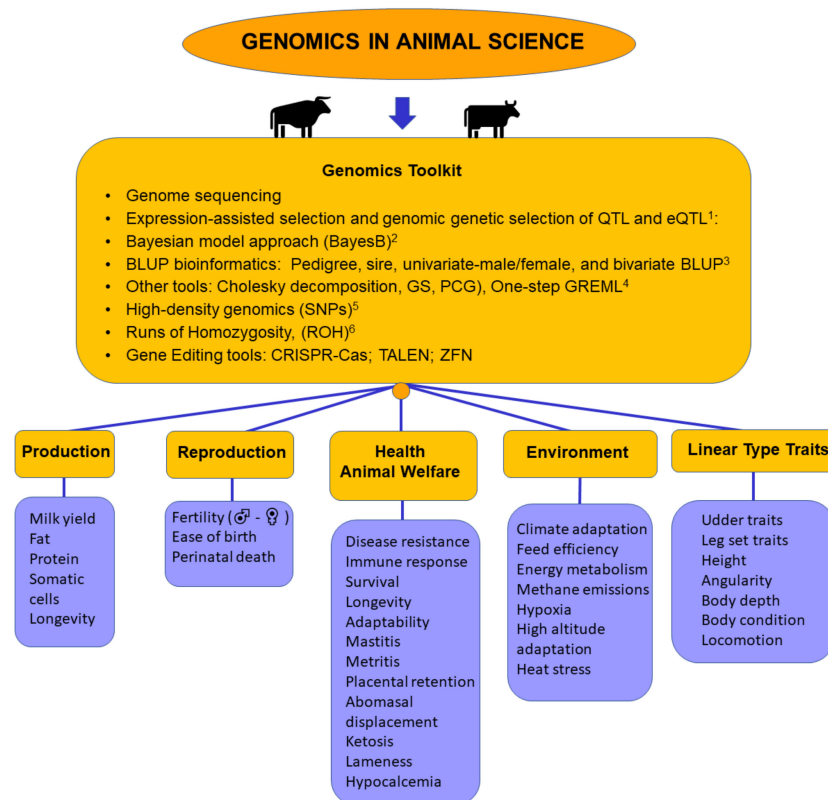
GENOMICS IN ANIMAL SCIENCE

Genomics Toolkit

- Genome sequencing
- Expression-assisted selection and genomic genetic selection of QTL and eQTL$^1$:
- Bayesian model approach (BayesB)$^2$
- BLUP bioinformatics: Pedigree, sire, univariate-male/female, and bivariate BLUP$^3$
- Other tools: Cholesky decomposition, GS, PCG), One-step GREML$^4$
- High-density genomics (SNPs)$^5$
- Runs of Homozygosity, (ROH)$^6$
- Gene Editing tools: CRISPR-Cas; TALEN; ZFN

Production

Milk yield
Fat
Protein
Somatic cells
Longevity

Reproduction

Fertility (♂ - ♀)
Ease of birth
Perinatal death

Health
Animal Welfare

Disease resistance
Immune response
Survival
Longevity
Adaptability
Mastitis
Metritis
Placental retention
Abomasal displacement
Ketosis
Lameness
Hypocalcemia

Environment

Climate adaptation
Feed efficiency
Energy metabolism
Methane emissions
Hypoxia
High altitude adaptation
Heat stress

Linear Type Traits

Udder traits
Leg set traits
Height
Angularity
Body depth
Body condition
Locomotion